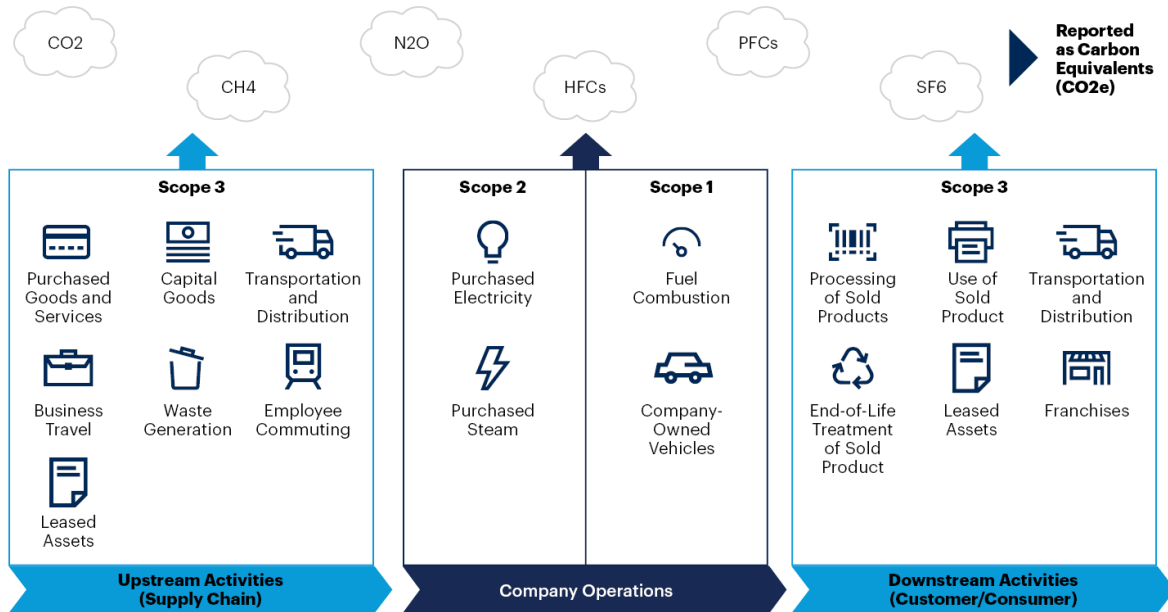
CO2

CH4

N2O

HFCs

PFCs

SF6

Reported as Carbon Equivalents (CO2e)

Scope 3

Purchased Goods and Services

Capital Goods

Transportation and Distribution

Business Travel

Waste Generation

Employee Commuting

Leased Assets

Scope 2

Purchased Electricity

Purchased Steam

Scope 1

Fuel Combustion

Company-Owned Vehicles

Scope 3

Processing of Sold Products

Use of Sold Product

Transportation and Distribution

End-of-Life Treatment of Sold Product

Leased Assets

Franchises

Upstream Activities (Supply Chain)

Company Operations

Downstream Activities (Customer/Consumer)